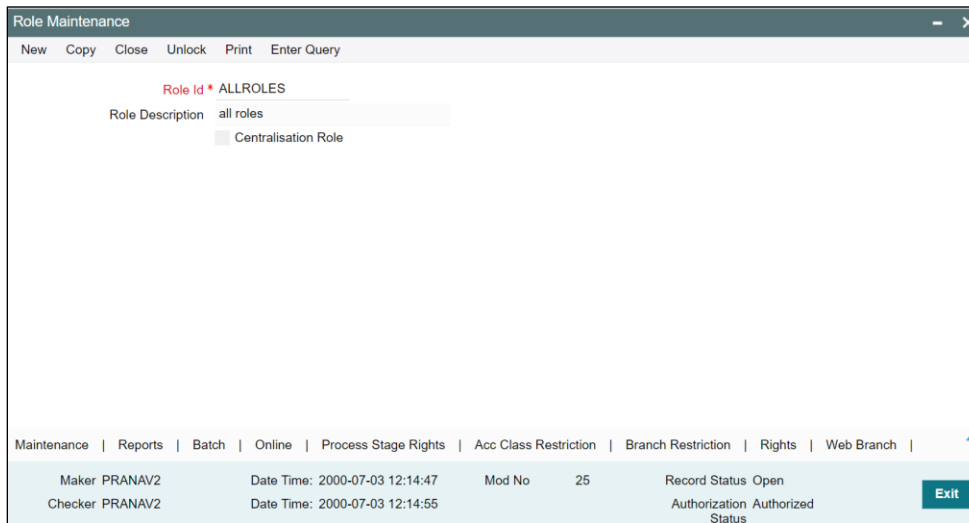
Role Maintenance

New Copy Close Unlock Print Enter Query

Role Id * ALLROLES

Role Description all roles

Centralisation Role

Maintenance | Reports | Batch | Online | Process Stage Rights | Acc Class Restriction | Branch Restriction | Rights | Web Branch |

Maker PRANAV2 Date Time: 2000-07-03 12:14:47 Mod No 25 Record Status Open

Checker PRANAV2 Date Time: 2000-07-03 12:14:55 Authorization Status Authorized

Exit